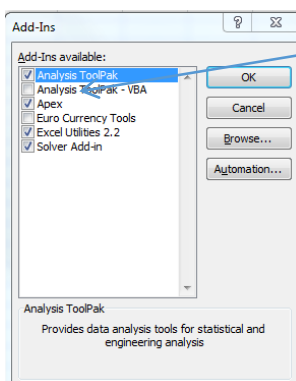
Add-Ins

?

Add-Ins available:

Analysis ToolPak
Analysis ToolPak - VBA
Apex
Euro Currency Tools
Excel Utilities 2.2
Solver Add-in

OK

Cancel

Browse...

Automation...

Analysis ToolPak

Provides data analysis tools for statistical and engineering analysis